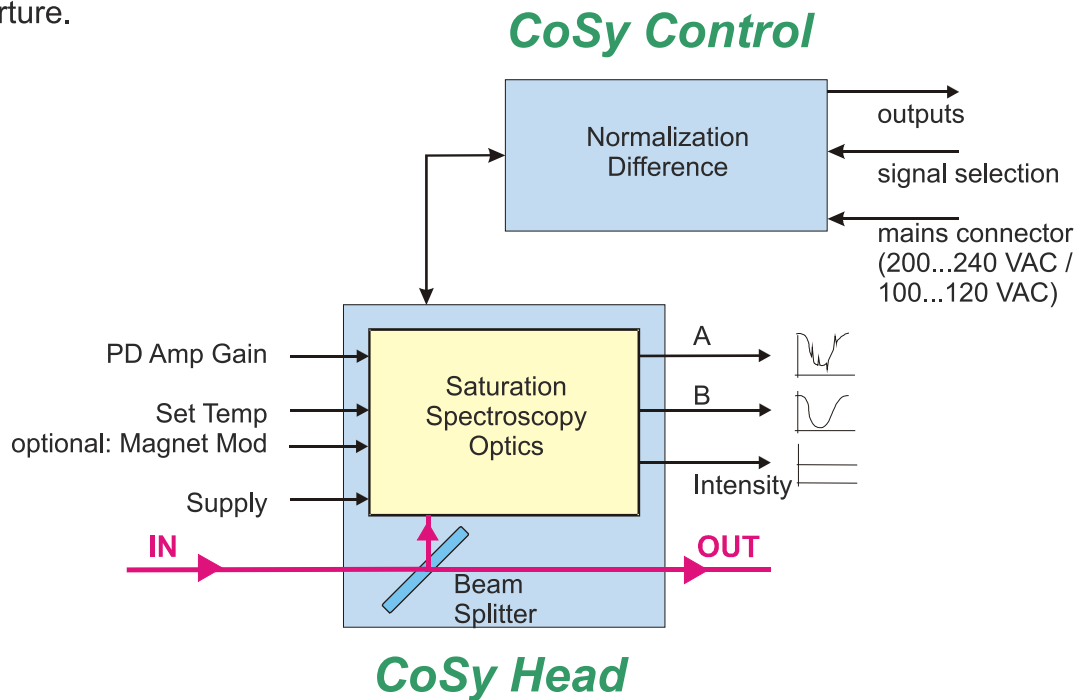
rture.

CoSy Control

Normalization Difference

outputs

signal selection

mains connector (200...240 VAC / 100...120 VAC)

PD Amp Gain

Set Temp

optional: Magnet Mod

Supply

Saturation Spectroscopy Optics

A

B

Intensity

IN

OUT

Beam Splitter

CoSy Head